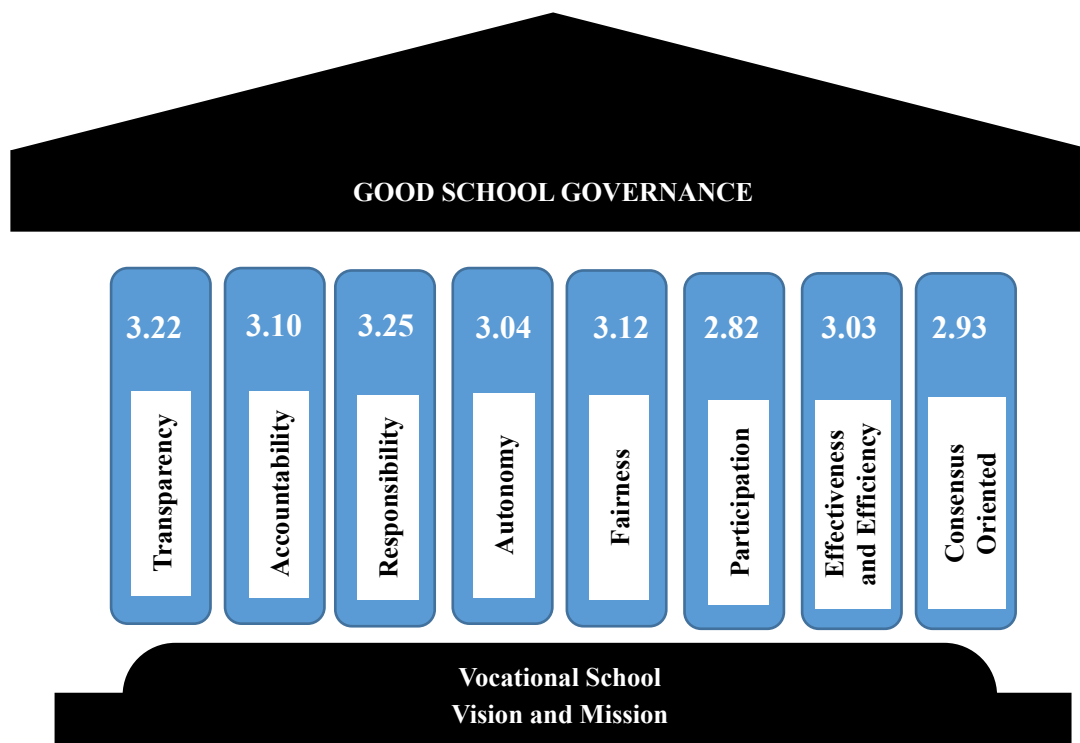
GOOD SCHOOL GOVERNANCE

3.22
Transparency

3.10
Accountability

3.25
Responsibility

3.04
Autonomy

3.12
Fairness

2.82
Participation

3.03
Effectiveness and Efficiency

2.93
Consensus Oriented

Vocational School
Vision and Mission